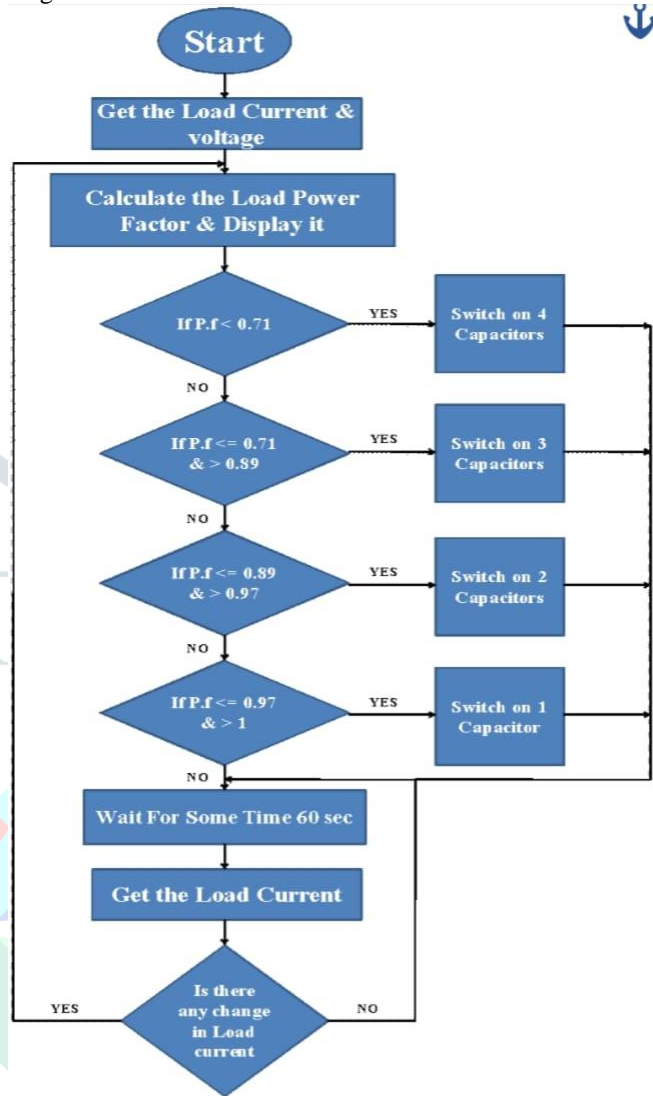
Start

Get the Load Current & voltage

Calculate the Load Power Factor & Display it

If P.f < 0.71

YES

Switch on 4 Capacitors

NO

If P.f <= 0.71 & > 0.89

YES

Switch on 3 Capacitors

NO

If P.f <= 0.89 & > 0.97

YES

Switch on 2 Capacitors

NO

If P.f <= 0.97 & > 1

YES

Switch on 1 Capacitor

NO

Wait For Some Time 60 sec

Get the Load Current

Is there any change in Load current

YES

NO